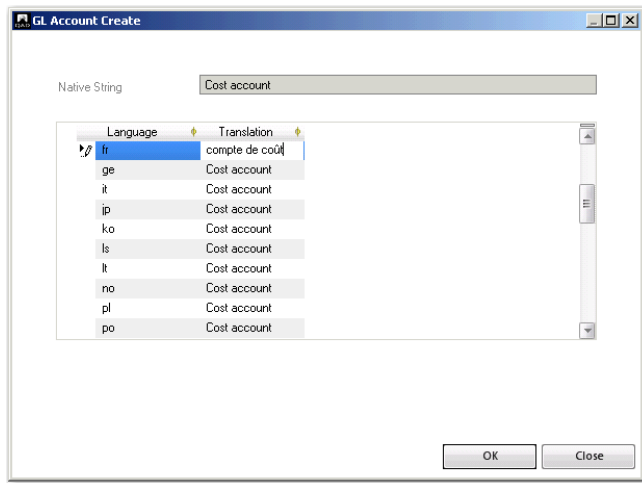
GL Account Create

Native String | Cost account

| Language | Translation |
|---|---|
| fr | compte de coût |
| ge | Cost account |
| it | Cost account |
| jp | Cost account |
| ko | Cost account |
| ls | Cost account |
| lt | Cost account |
| no | Cost account |
| pl | Cost account |
| po | Cost account |

OK
Close